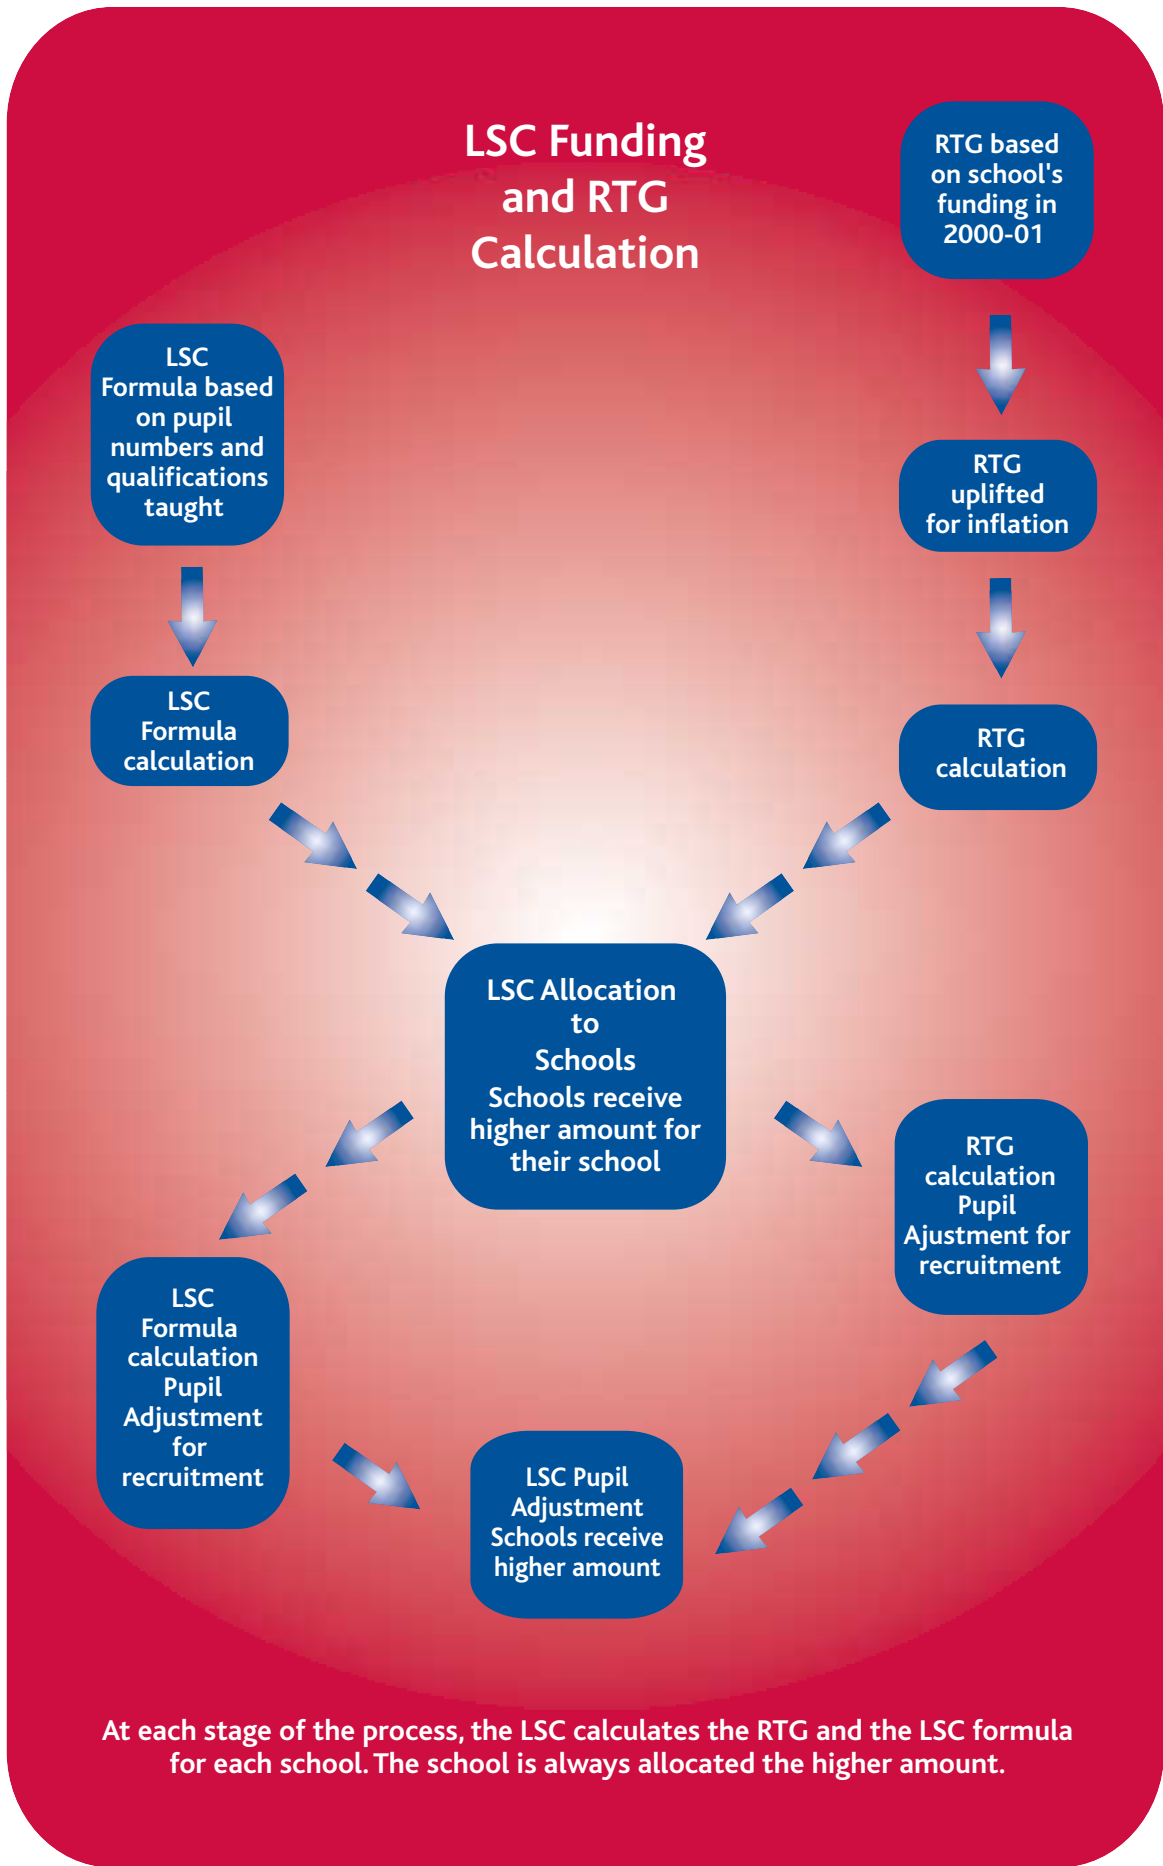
LSC Funding and RTG Calculation

RTG based on school's funding in 2000-01

RTG uplifted for inflation

RTG calculation

LSC Formula based on pupil numbers and qualifications taught

LSC Formula calculation

LSC Allocation to Schools
Schools receive higher amount for their school

LSC Formula calculation Pupil Adjustment for recruitment

RTG calculation Pupil Ajustment for recruitment

LSC Pupil Adjustment Schools receive higher amount

At each stage of the process, the LSC calculates the RTG and the LSC formula for each school. The school is always allocated the higher amount.